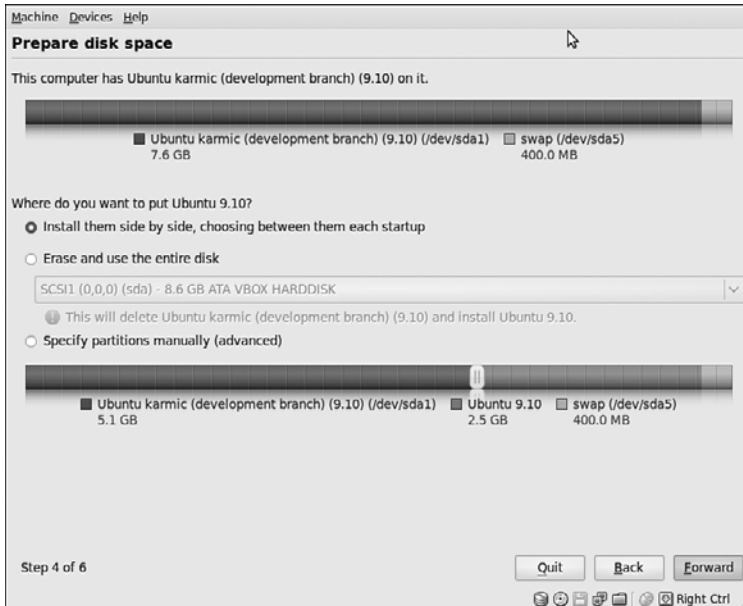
Machine Devices Help

Prepare disk space

This computer has Ubuntu karmic (development branch) (9.10) on it.

Ubuntu karmic (development branch) (9.10) (/dev/sda1)
7.6 GB

swap (/dev/sda5)
400.0 MB

Where do you want to put Ubuntu 9.10?

Install them side by side, choosing between them each startup

Erase and use the entire disk

SCSI1 (0,0,0) (sda) - 8.6 GB ATA VBOX HARDDISK

This will delete Ubuntu karmic (development branch) (9.10) and install Ubuntu 9.10.

Specify partitions manually (advanced)

Ubuntu karmic (development branch) (9.10) (/dev/sda1)
5.1 GB

Ubuntu 9.10
2.5 GB

swap (/dev/sda5)
400.0 MB

Step 4 of 6

Quit

Back

Forward

Right Ctrl